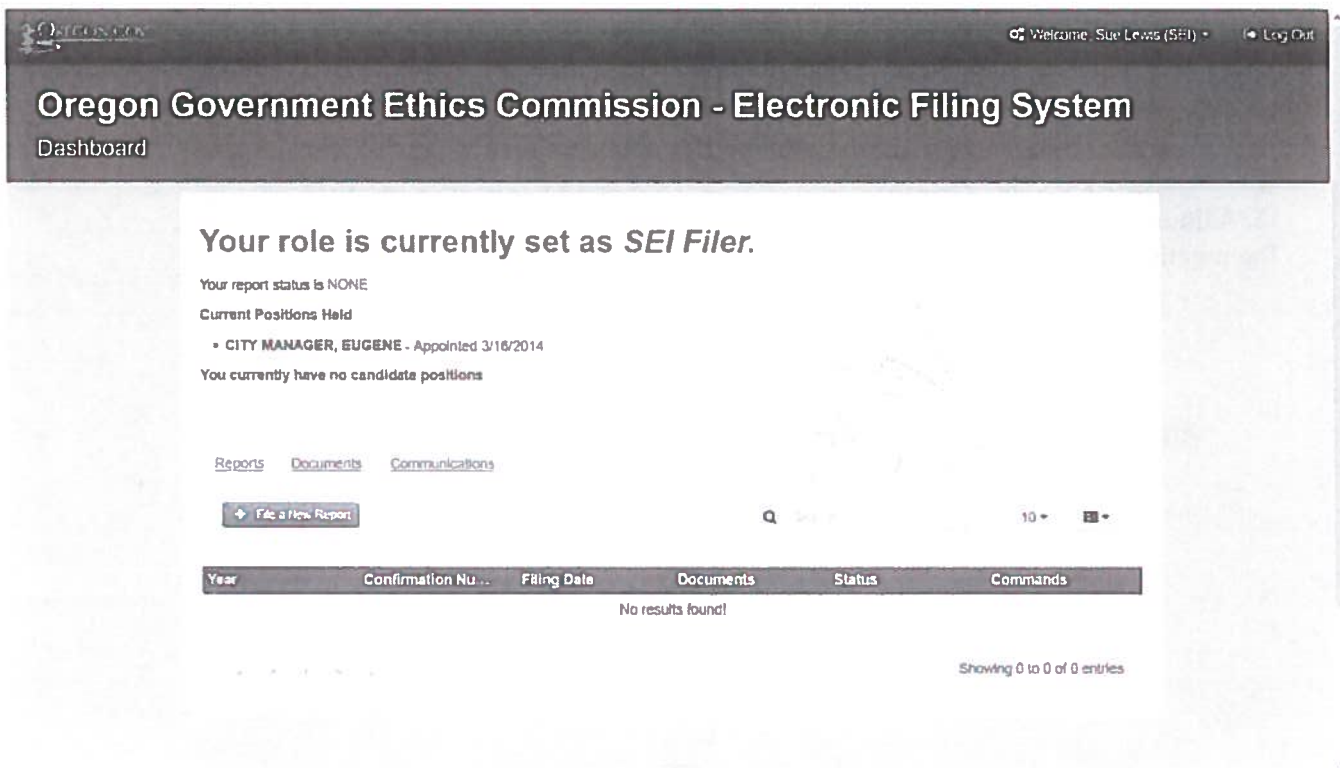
Oregon.gov

Welcome, Sue Lewis (SEI) ▾ Log Out

Oregon Government Ethics Commission - Electronic Filing System

Dashboard

Your role is currently set as *SEI Filer*.

Your report status is NONE

Current Positions Held

• CITY MANAGER, EUGENE - Appointed 3/16/2014

You currently have no candidate positions

Reports Documents Communications

+ File a New Report

10 ▾

| Year | Confirmation Nu... | Filing Date | Documents | Status | Commands |
|---|---|---|---|---|---|
| No results found! | | | | | |

Showing 0 to 0 of 0 entries